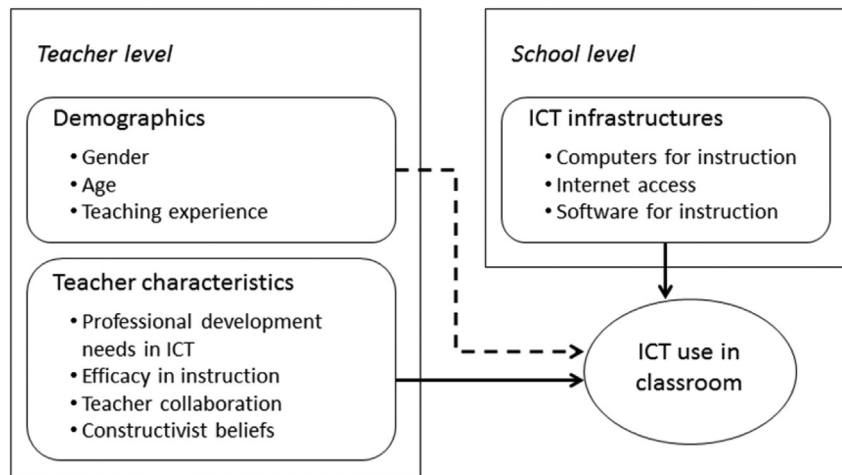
Teacher level

Demographics
• Gender
• Age
• Teaching experience

Teacher characteristics
• Professional development needs in ICT
• Efficacy in instruction
• Teacher collaboration
• Constructivist beliefs

School level

ICT infrastructures
• Computers for instruction
• Internet access
• Software for instruction

ICT use in classroom